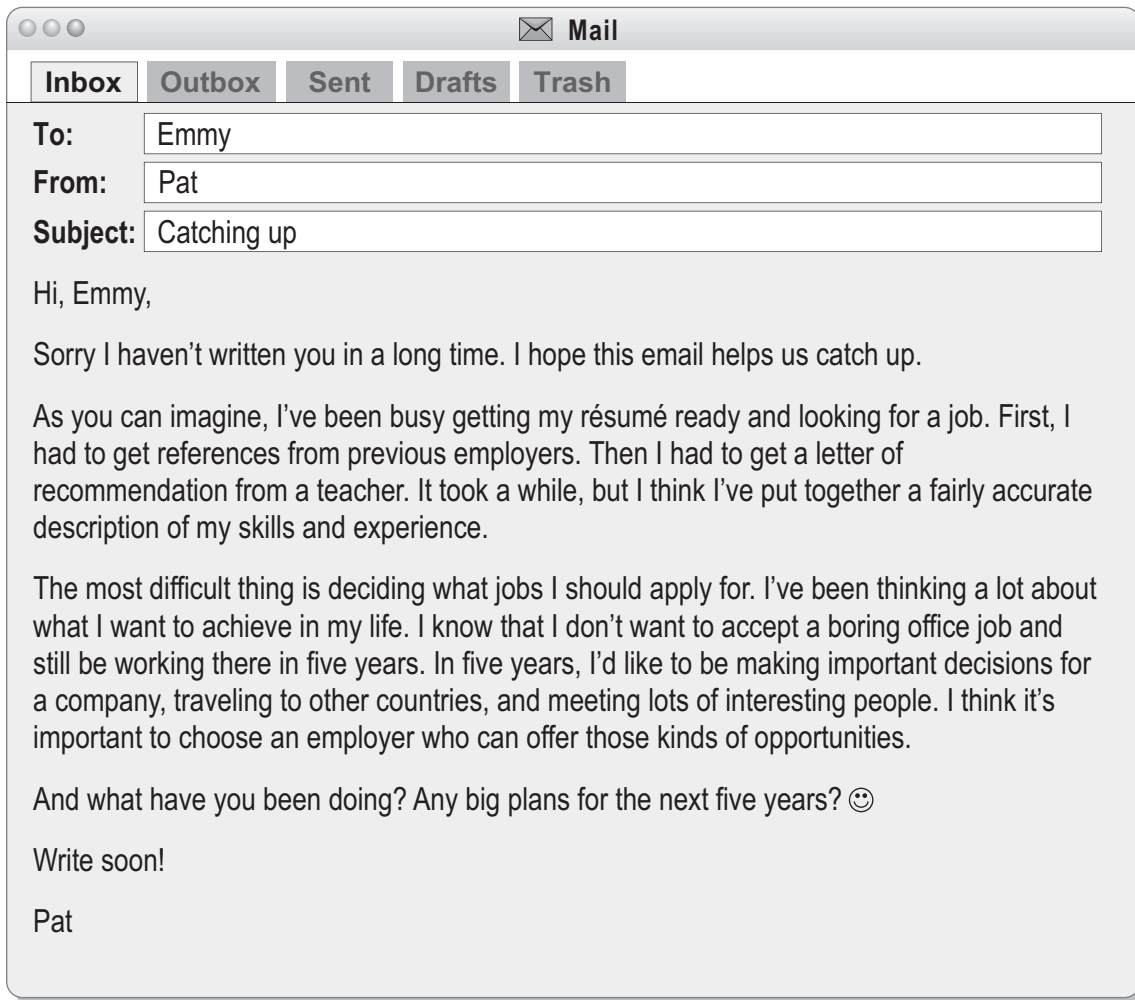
Mail

Inbox Outbox Sent Drafts Trash

To: Emmy
From: Pat
Subject: Catching up

Hi, Emmy,

Sorry I haven't written you in a long time. I hope this email helps us catch up.

As you can imagine, I've been busy getting my résumé ready and looking for a job. First, I had to get references from previous employers. Then I had to get a letter of recommendation from a teacher. It took a while, but I think I've put together a fairly accurate description of my skills and experience.

The most difficult thing is deciding what jobs I should apply for. I've been thinking a lot about what I want to achieve in my life. I know that I don't want to accept a boring office job and still be working there in five years. In five years, I'd like to be making important decisions for a company, traveling to other countries, and meeting lots of interesting people. I think it's important to choose an employer who can offer those kinds of opportunities.

And what have you been doing? Any big plans for the next five years? ☺

Write soon!

Pat